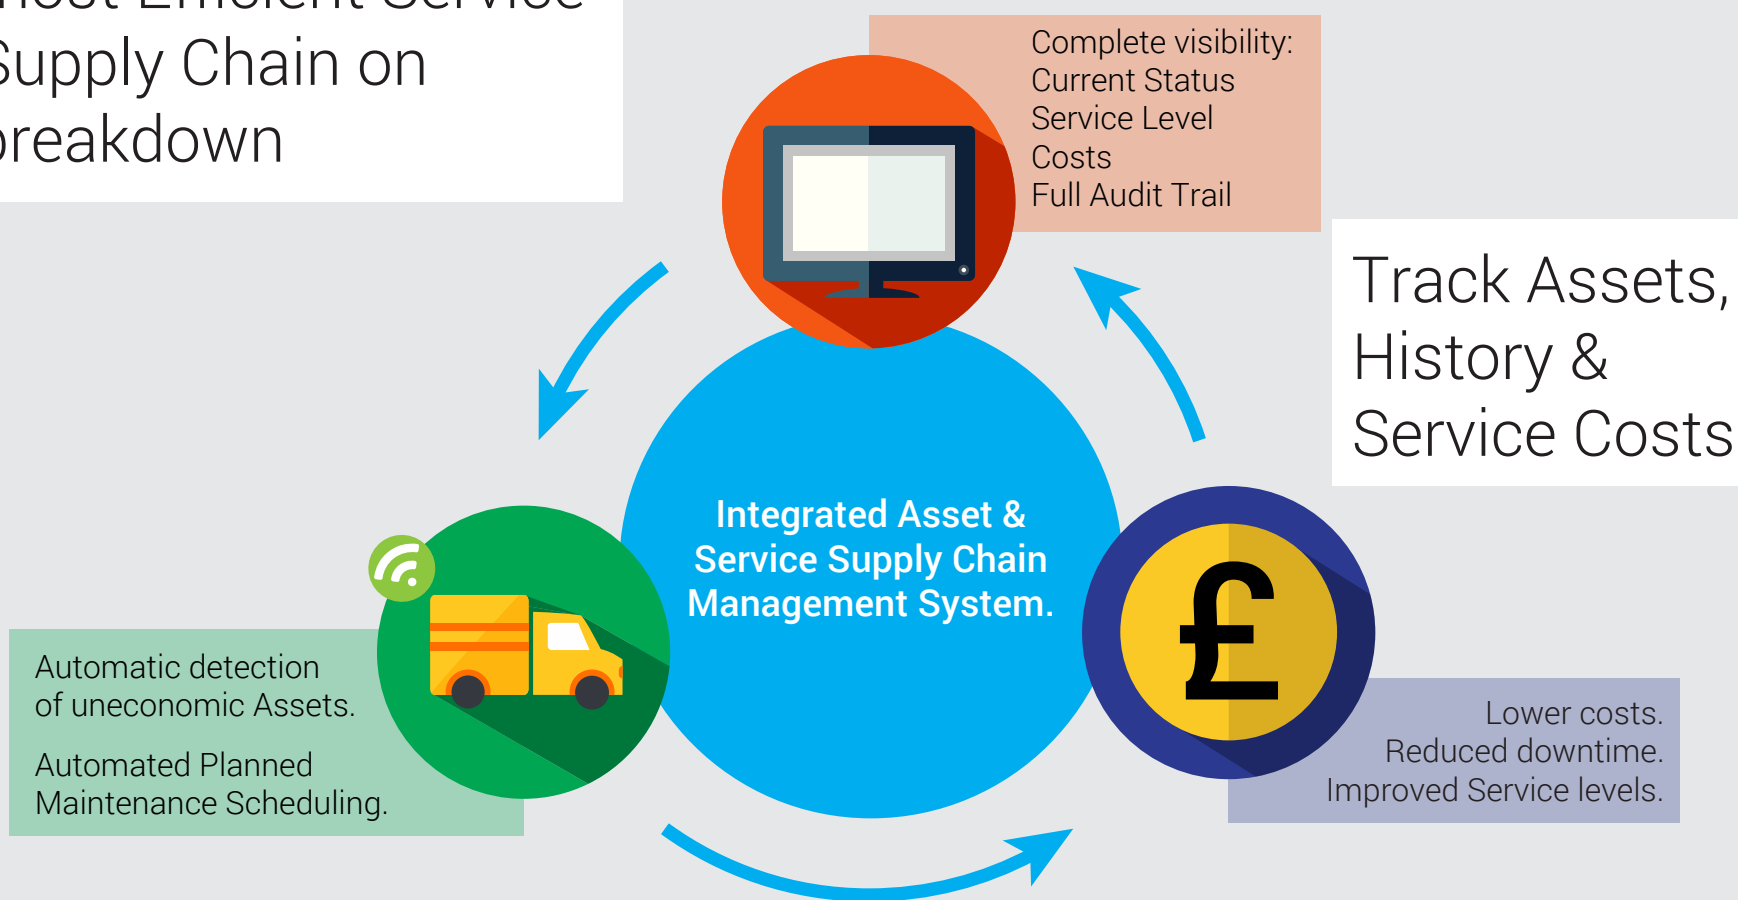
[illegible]
Supply Chain on
reakdown

Complete visibility:
Current Status
Service Level
Costs
Full Audit Trail

Track Assets,
History &
Service Costs

Integrated Asset & Service Supply Chain Management System.

Automatic detection of uneconomic Assets.

Automated Planned Maintenance Scheduling.

£

Lower costs.
Reduced downtime.
Improved Service levels.